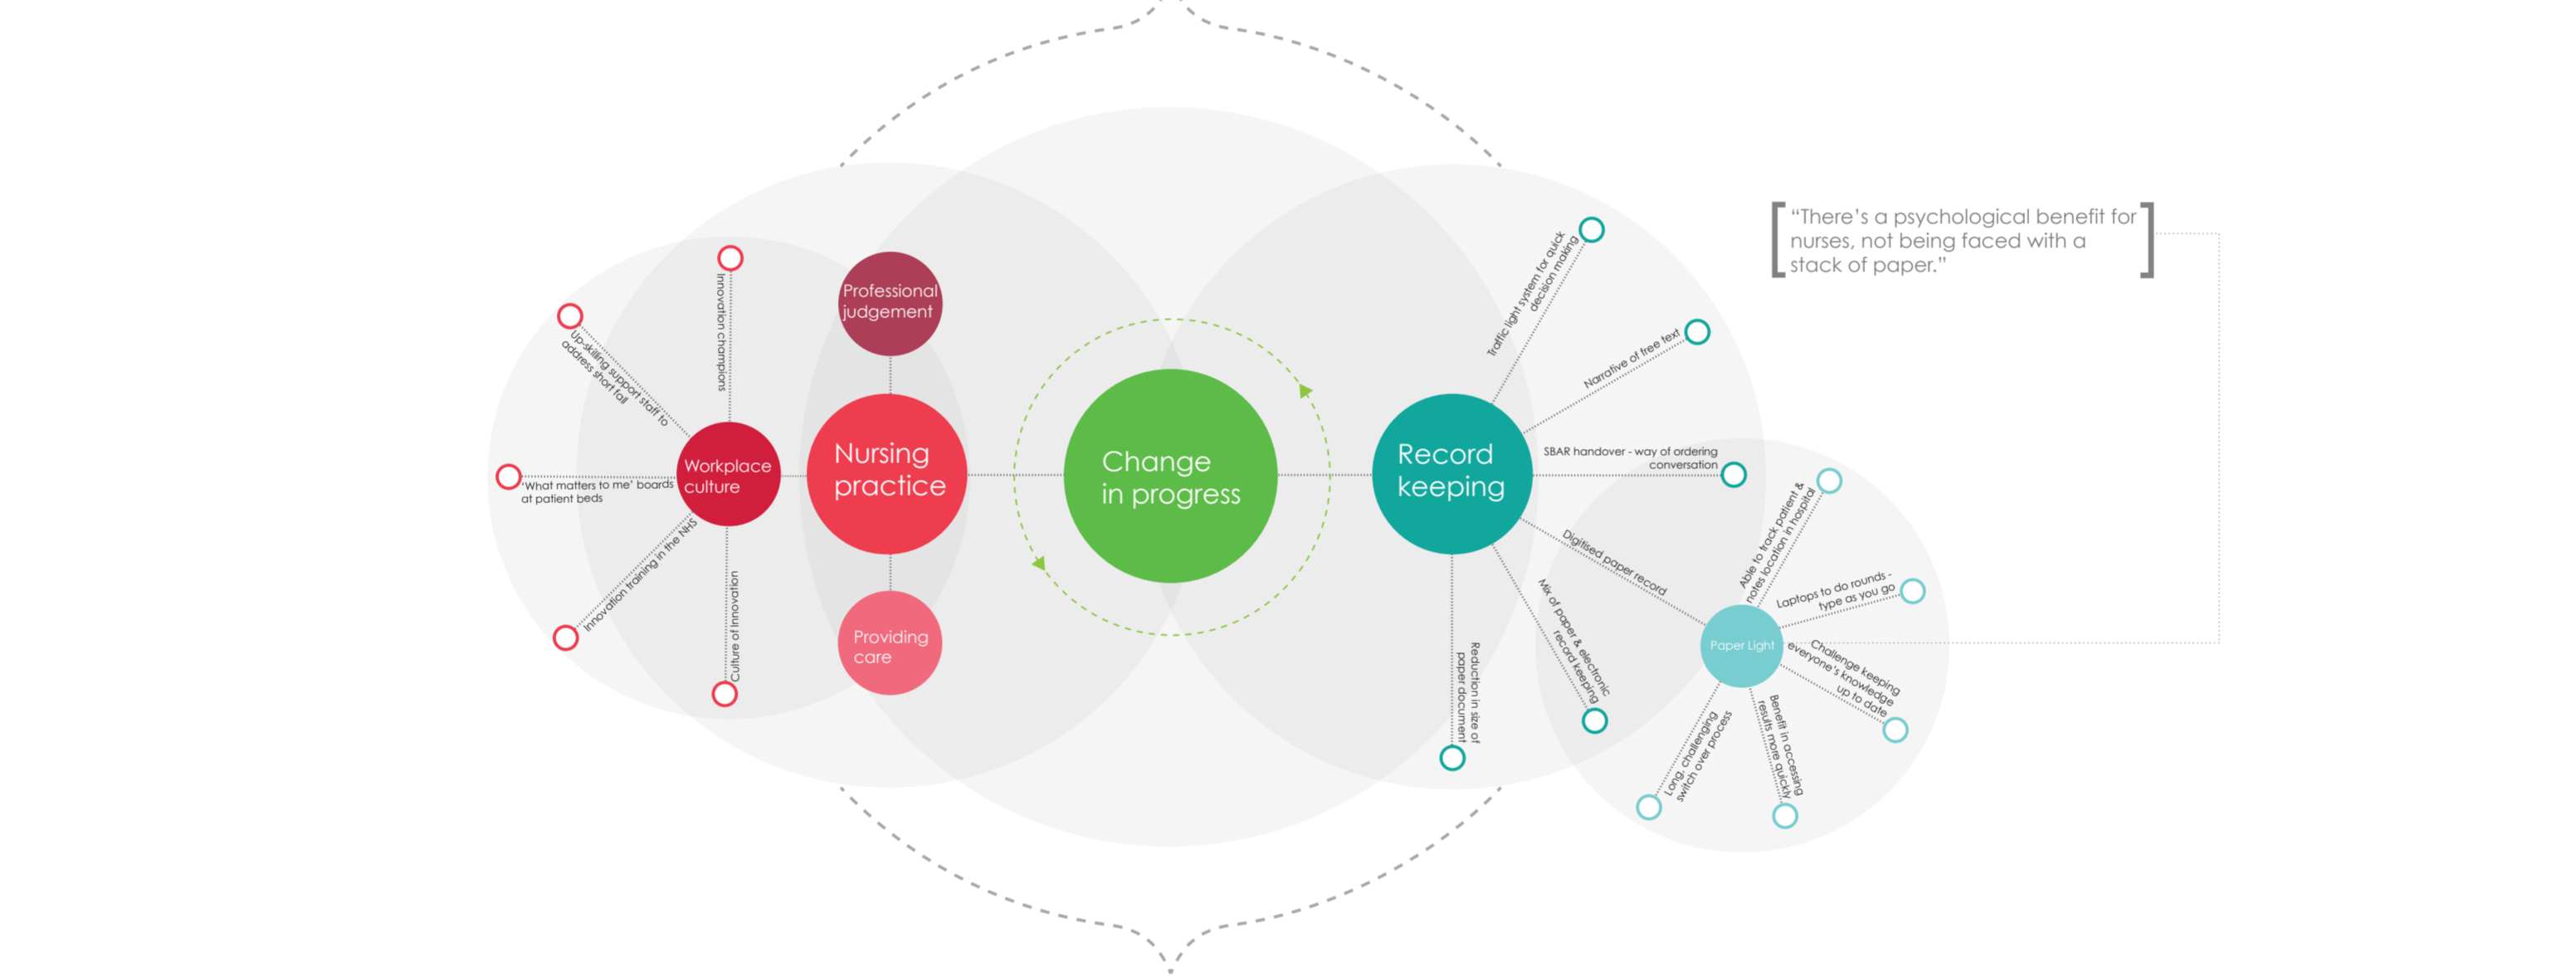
Change in progress

Nursing practice

Professional judgement

Providing care

Workplace culture

Innovation champions

Up-skilling support staff to address short fall

'What matters to me' boards at patient beds

Innovation training in the NHS

Culture of Innovation

Record keeping

Traffic light system for quick decision making

Narrative of free text

SBAR handover - way of ordering conversation

Digitised paper record

Mix of paper & electronic record keeping

Reduction in size of paper document

Paper Light

Able to track patient & notes location in hospital

Laptops to do rounds - type as you go

Challenge keeping everyone's knowledge up to date

Benefit in accessing results more quickly

Long, challenging switch over process

"There's a psychological benefit for nurses, not being faced with a stack of paper."